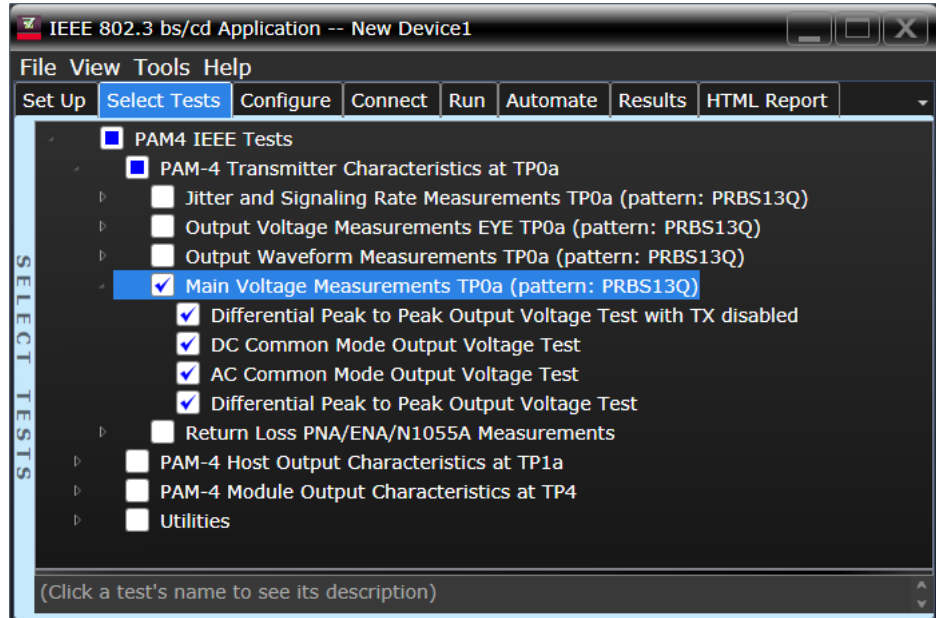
IEEE 802.3 bs/cd Application -- New Device1

File View Tools Help

Set Up | Select Tests | Configure | Connect | Run | Automate | Results | HTML Report

SELECT TESTS

PAM4 IEEE Tests
PAM-4 Transmitter Characteristics at TP0a
Jitter and Signaling Rate Measurements TP0a (pattern: PRBS13Q)
Output Voltage Measurements EYE TP0a (pattern: PRBS13Q)
Output Waveform Measurements TP0a (pattern: PRBS13Q)
Main Voltage Measurements TP0a (pattern: PRBS13Q)
Differential Peak to Peak Output Voltage Test with TX disabled
DC Common Mode Output Voltage Test
AC Common Mode Output Voltage Test
Differential Peak to Peak Output Voltage Test
Return Loss PNA/ENA/N1055A Measurements
PAM-4 Host Output Characteristics at TP1a
PAM-4 Module Output Characteristics at TP4
Utilities

(Click a test's name to see its description)